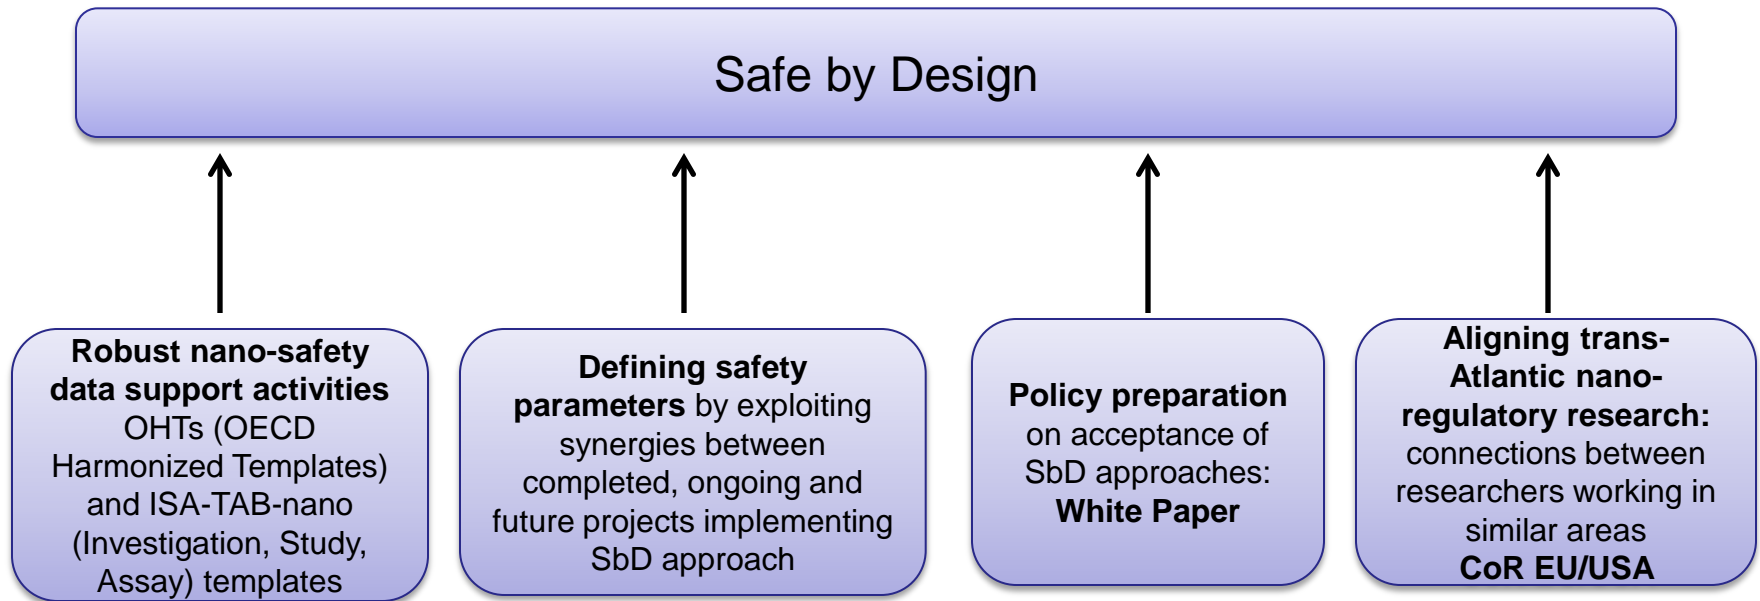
Safe by Design

**Robust nano-safety data support activities** OHTs (OECD Harmonized Templates) and ISA-TAB-nano (Investigation, Study, Assay) templates

**Defining safety parameters** by exploiting synergies between completed, ongoing and future projects implementing SbD approach

**Policy preparation** on acceptance of SbD approaches: **White Paper**

**Aligning trans-Atlantic nano-regulatory research:** connections between researchers working in similar areas **CoR EU/USA**